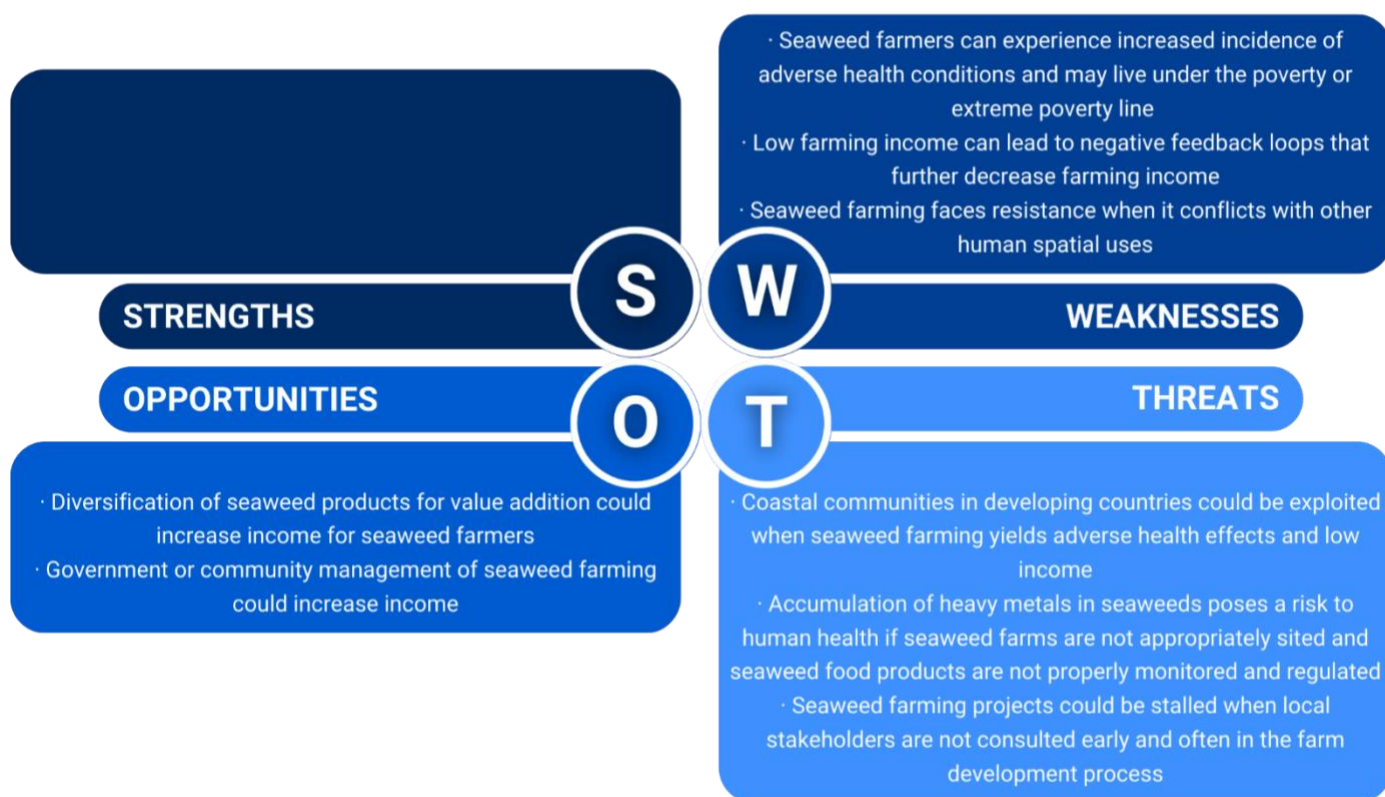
· Seaweed farmers can experience increased incidence of adverse health conditions and may live under the poverty or extreme poverty line
· Low farming income can lead to negative feedback loops that further decrease farming income
· Seaweed farming faces resistance when it conflicts with other human spatial uses

S

W

STRENGTHS

WEAKNESSES

OPPORTUNITIES

O

T

THREATS

· Diversification of seaweed products for value addition could increase income for seaweed farmers
· Government or community management of seaweed farming could increase income

· Coastal communities in developing countries could be exploited when seaweed farming yields adverse health effects and low income
· Accumulation of heavy metals in seaweeds poses a risk to human health if seaweed farms are not appropriately sited and seaweed food products are not properly monitored and regulated
· Seaweed farming projects could be stalled when local stakeholders are not consulted early and often in the farm development process